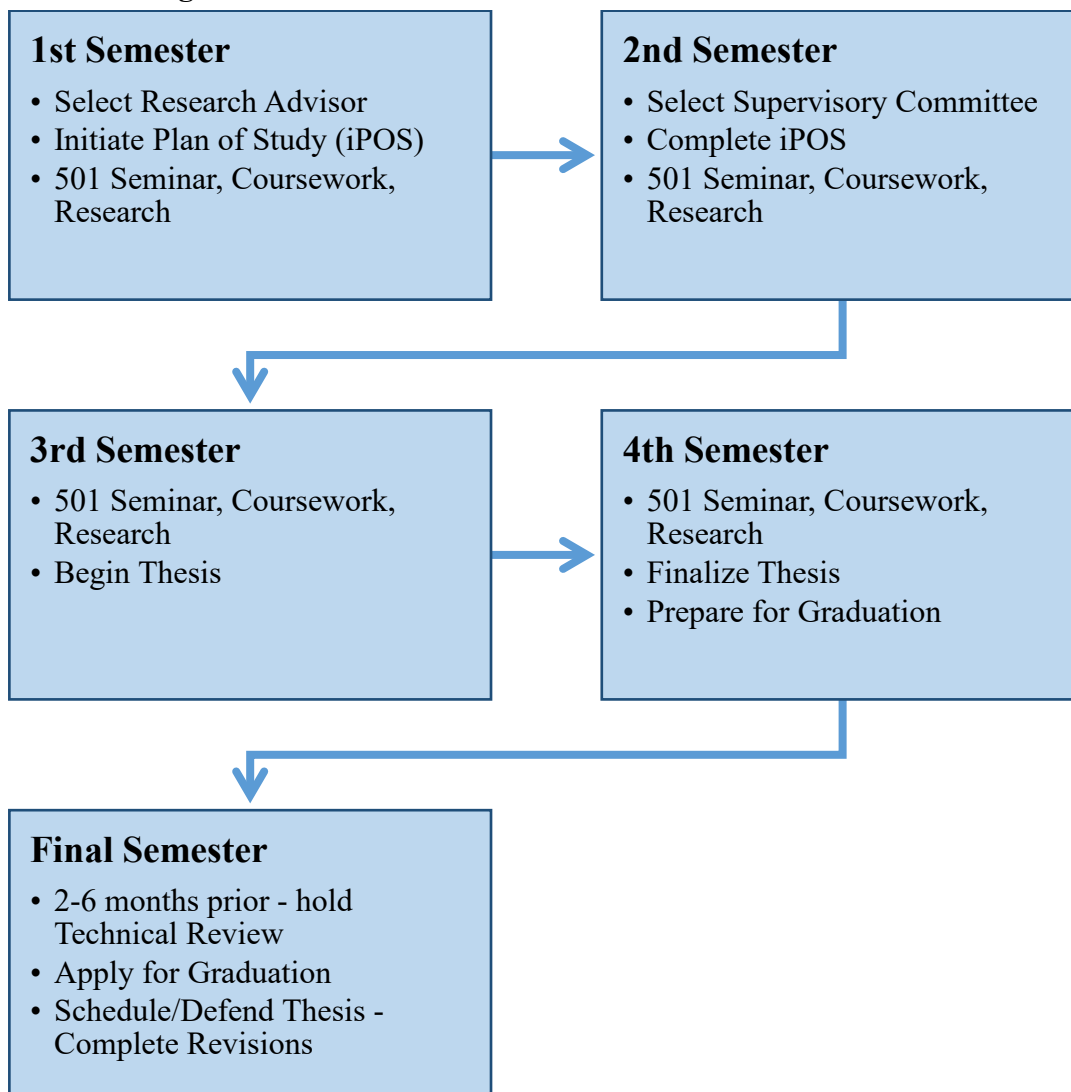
**1st Semester**
- Select Research Advisor
- Initiate Plan of Study (iPOS)
- 501 Seminar, Coursework, Research

**2nd Semester**
- Select Supervisory Committee
- Complete iPOS
- 501 Seminar, Coursework, Research

**3rd Semester**
- 501 Seminar, Coursework, Research
- Begin Thesis

**4th Semester**
- 501 Seminar, Coursework, Research
- Finalize Thesis
- Prepare for Graduation

**Final Semester**
- 2-6 months prior - hold Technical Review
- Apply for Graduation
- Schedule/Defend Thesis - Complete Revisions